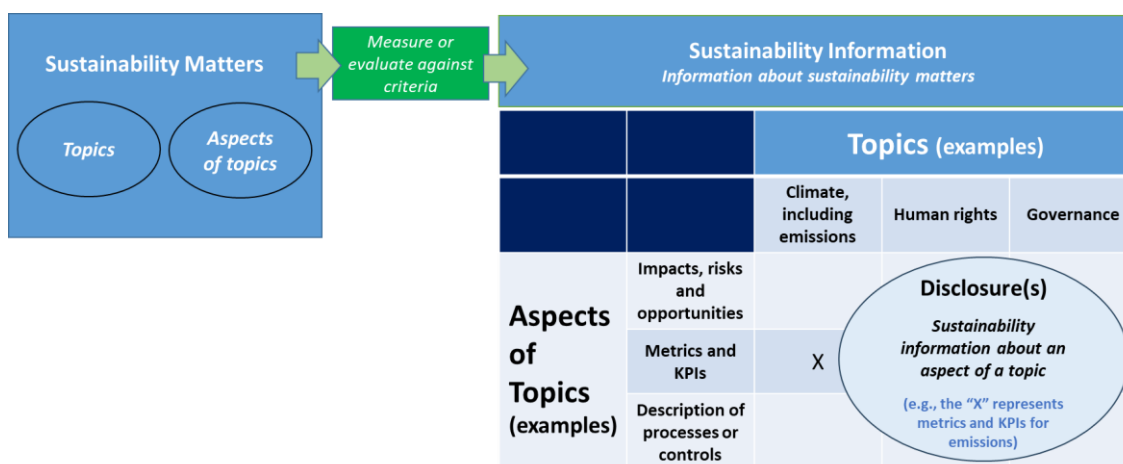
Sustainability Matters

Topics

Aspects of topics

Measure or evaluate against criteria

Sustainability Information
Information about sustainability matters

| | | Topics (examples) | | |
|---|---|---|---|---|
| | | Climate, including emissions | Human rights | Governance |
| Aspects of Topics (examples) | Impacts, risks and opportunities | | | |
| | Metrics and KPIs | X | | |
| | Description of processes or controls | | | |

Disclosure(s)

Sustainability information about an aspect of a topic

(e.g., the "X" represents metrics and KPIs for emissions)